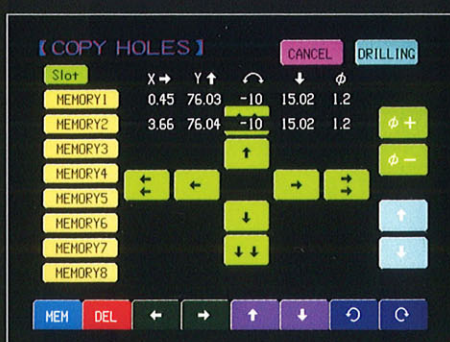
【COPY HOLES】 CANCEL DRILLING

Slot

| | X→ | Y↑ | ↷ | ↓ | ϕ |
|---|---|---|---|---|---|
| MEMORY1 | 0.45 | 76.03 | -10 | 15.02 | 1.2 |
| MEMORY2 | 3.66 | 76.04 | -10 | 15.02 | 1.2 |
| MEMORY3 | | | | | |
| MEMORY4 | | | | | |
| MEMORY5 | | | | | |
| MEMORY6 | | | | | |
| MEMORY7 | | | | | |
| MEMORY8 | | | | | |

ϕ +
ϕ −

↑
⇇ ← → ⇉
↓
↓↓

↑
↓

MEM DEL ← → ↑ ↓ ↺ ↻